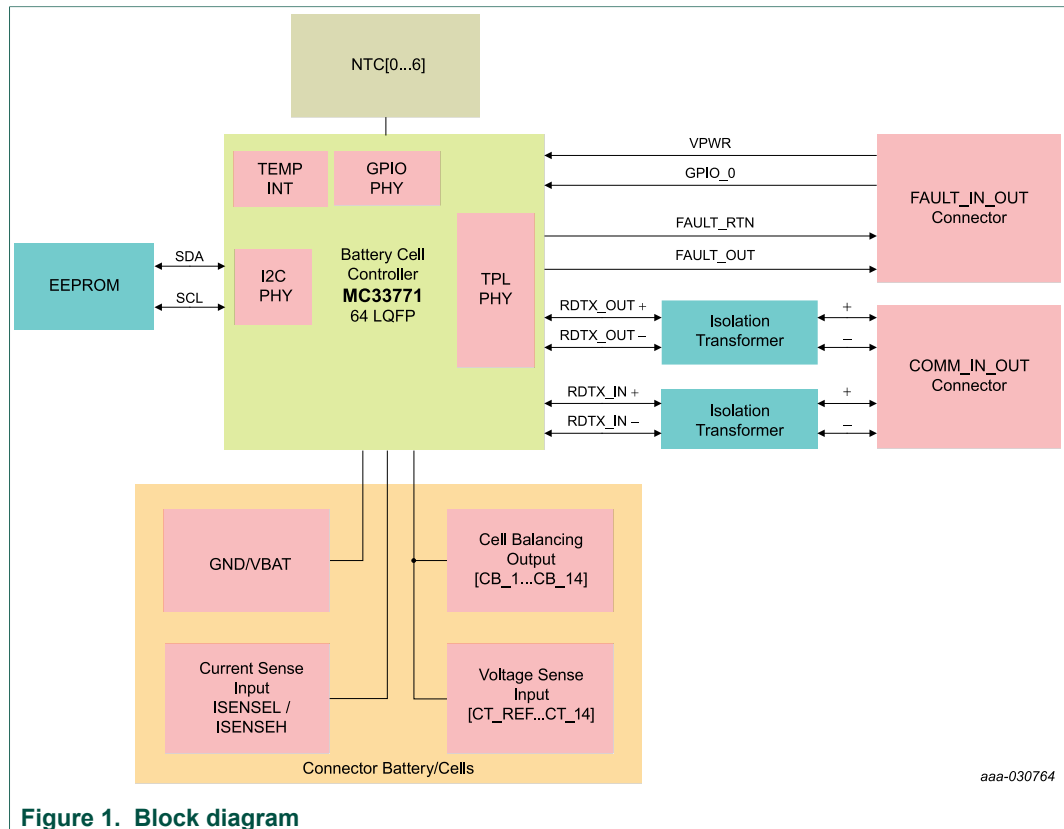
NTC[0...6]

TEMP INT

GPIO PHY

EEPROM

SDA

SCL

I2C PHY

Battery Cell Controller
**MC33771**
64 LQFP

TPL PHY

VPWR

GPIO_0

FAULT_RTN

FAULT_OUT

FAULT_IN_OUT Connector

RDTX_OUT +

RDTX_OUT –

Isolation Transformer

+

–

COMM_IN_OUT Connector

RDTX_IN +

RDTX_IN –

Isolation Transformer

+

–

GND/VBAT

Cell Balancing Output [CB_1...CB_14]

Current Sense Input ISENSEL / ISENSEH

Voltage Sense Input [CT_REF...CT_14]

Connector Battery/Cells

aaa-030764

Figure 1. Block diagram